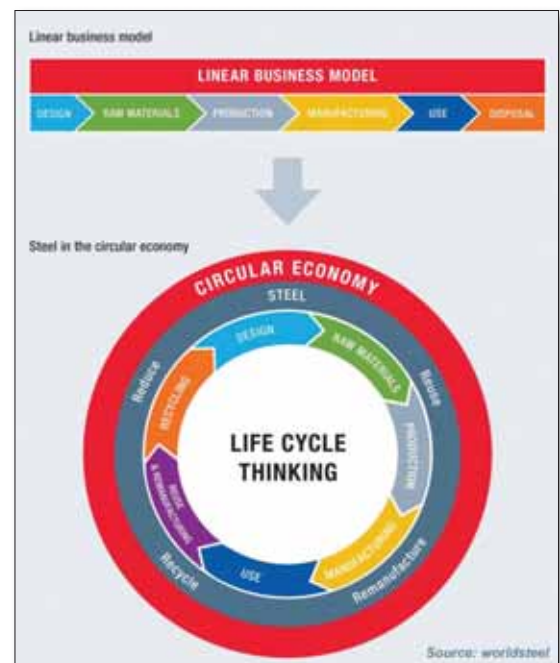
Linear business model

LINEAR BUSINESS MODEL

DESIGN

RAW MATERIALS

PRODUCTION

MANUFACTURING

USE

DISPOSAL

Steel in the circular economy

CIRCULAR ECONOMY

STEEL

Reduce

Reuse

Recycle

Remanufacture

DESIGN

RAW MATERIALS

PRODUCTION

MANUFACTURING

USE

REUSE & REMANUFACTURING

RECYCLING

LIFE CYCLE THINKING

Source: worldsteel